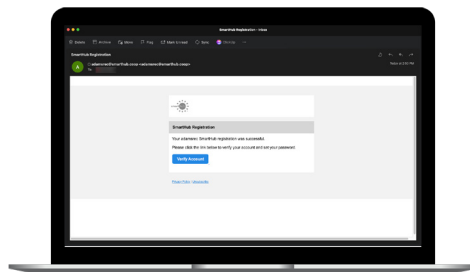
SmartHub Registration • Inbox

Delete | Archive | Move | Flag | Mark Unread | Sync | Copilot

SmartHub Registration

A

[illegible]@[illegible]smarthub.coop <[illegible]@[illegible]smarthub.coop>
To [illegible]

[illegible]

SmartHub Registration

Your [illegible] SmartHub registration was successful.

Please click the link below to verify your account and set your password.

Verify Account

Privacy Policy | Unsubscribe